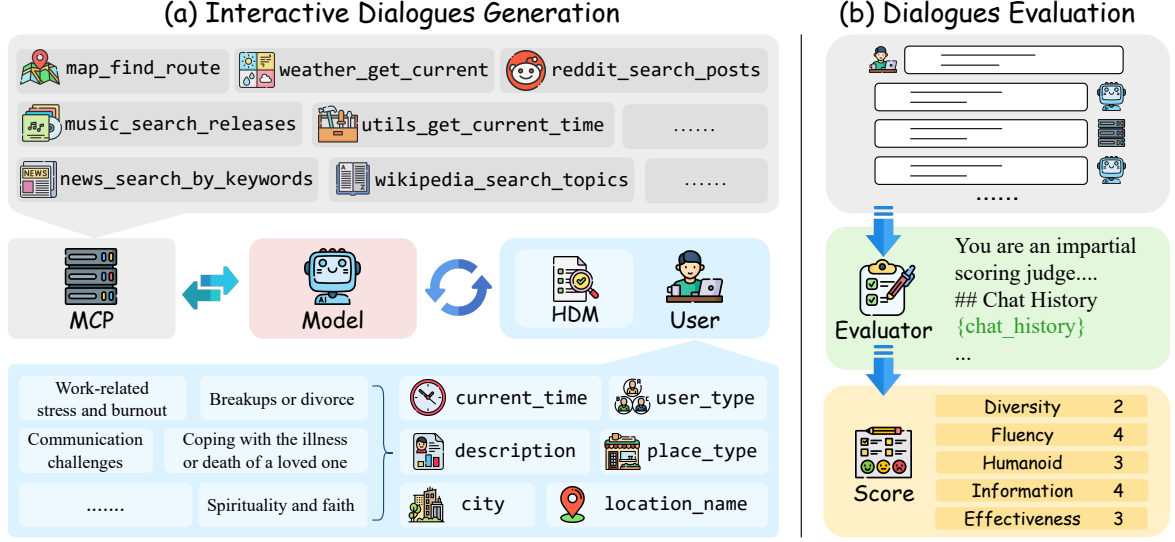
(a) Interactive Dialogues Generation

map_find_route
weather_get_current
reddit_search_posts
music_search_releases
utils_get_current_time
......
news_search_by_keywords
wikipedia_search_topics
......

MCP
Model
HDM
User

Work-related stress and burnout
Breakups or divorce
Communication challenges
Coping with the illness or death of a loved one
.......
Spirituality and faith

current_time
user_type
description
place_type
city
location_name

(b) Dialogues Evaluation

......

Evaluator
You are an impartial scoring judge....
## Chat History
{chat_history}
...

Score

| Diversity | 2 |
|---|---|
| Fluency | 4 |
| Humanoid | 3 |
| Information | 4 |
| Effectiveness | 3 |